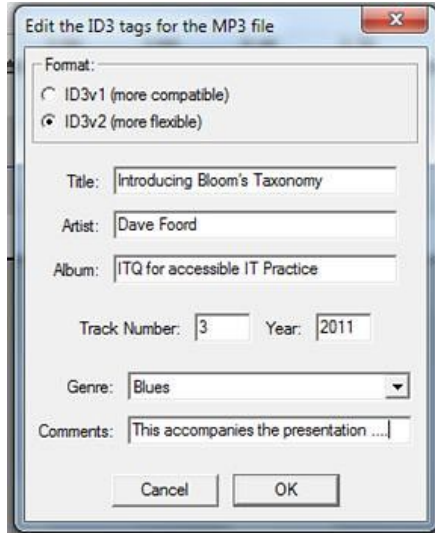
Edit the ID3 tags for the MP3 file

Format:
ID3v1 (more compatible)
ID3v2 (more flexible)

Title: Introducing Bloom's Taxonomy

Artist: Dave Foord

Album: ITQ for accessible IT Practice

Track Number: 3 Year: 2011

Genre: Blues

Comments: This accompanies the presentation ....

Cancel OK